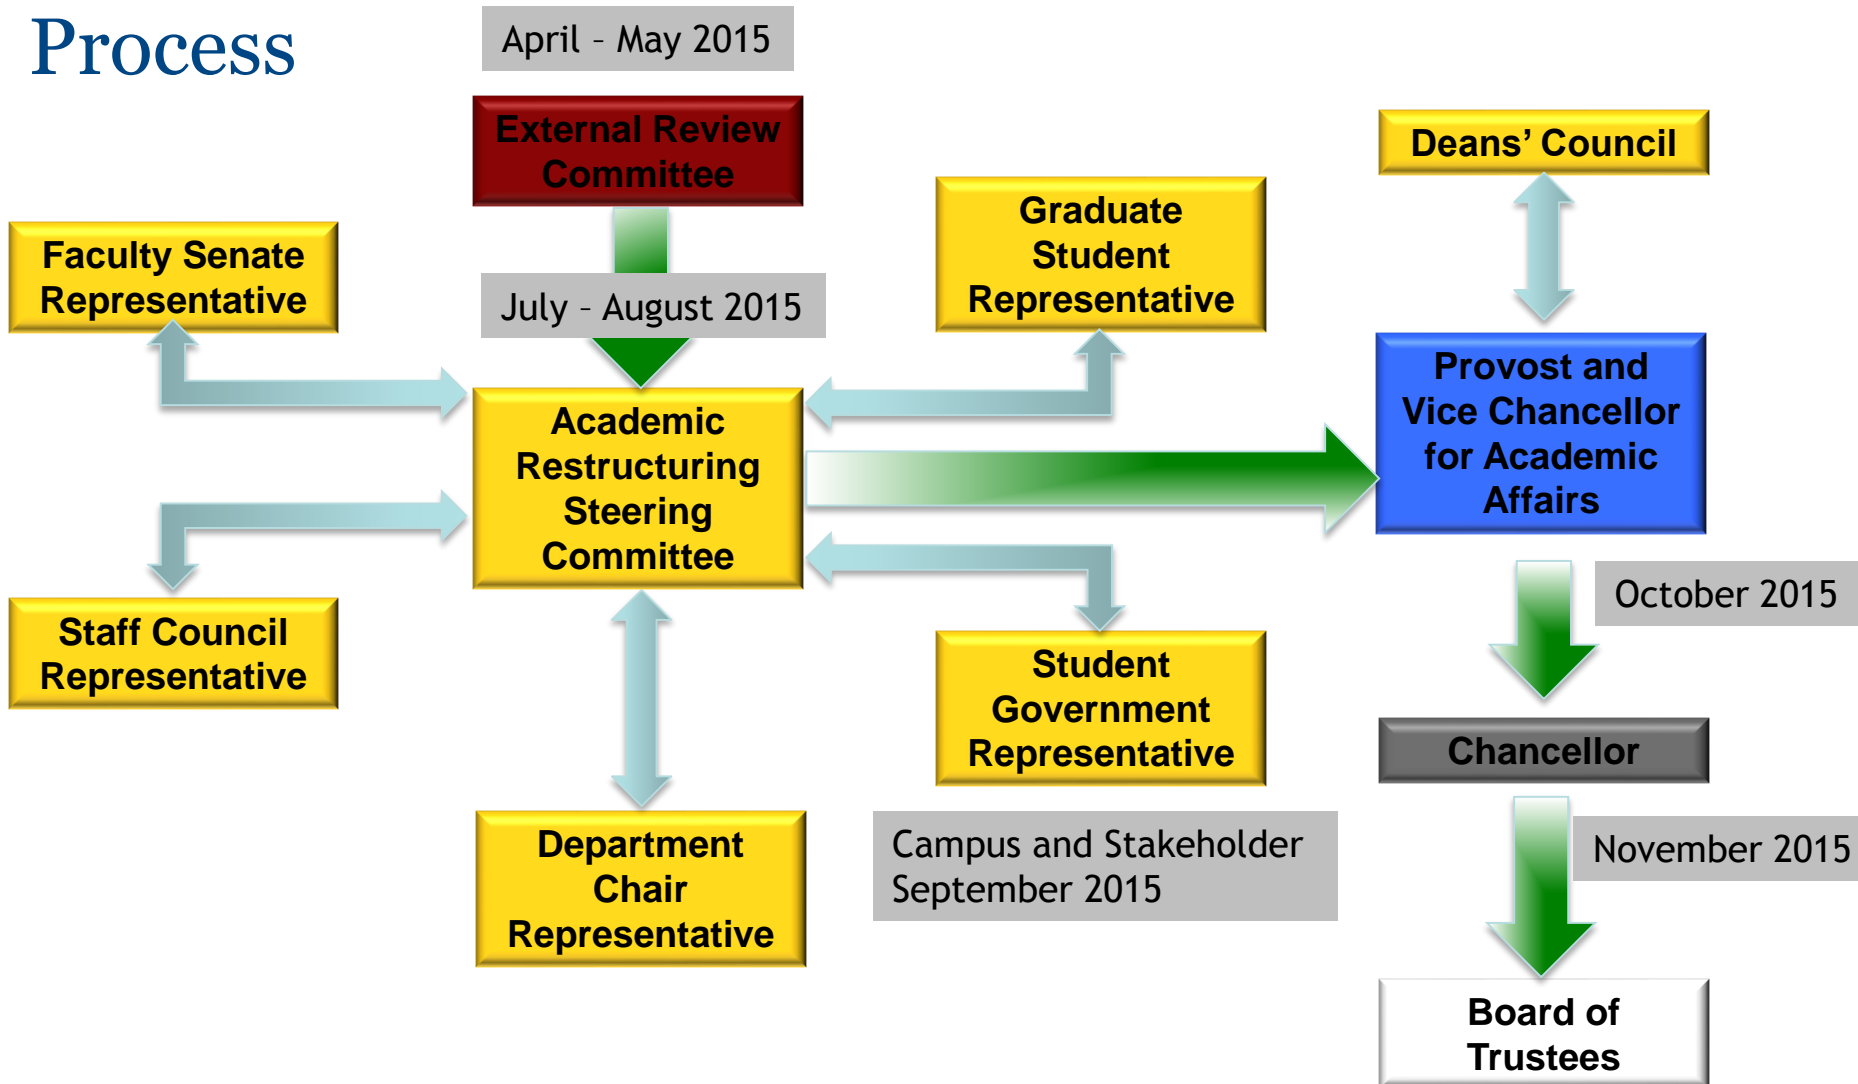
Process

April – May 2015

External Review Committee

July – August 2015

Faculty Senate Representative

Graduate Student Representative

Deans' Council

Academic Restructuring Steering Committee

Provost and Vice Chancellor for Academic Affairs

Staff Council Representative

Student Government Representative

October 2015

Chancellor

Department Chair Representative

Campus and Stakeholder September 2015

November 2015

Board of Trustees